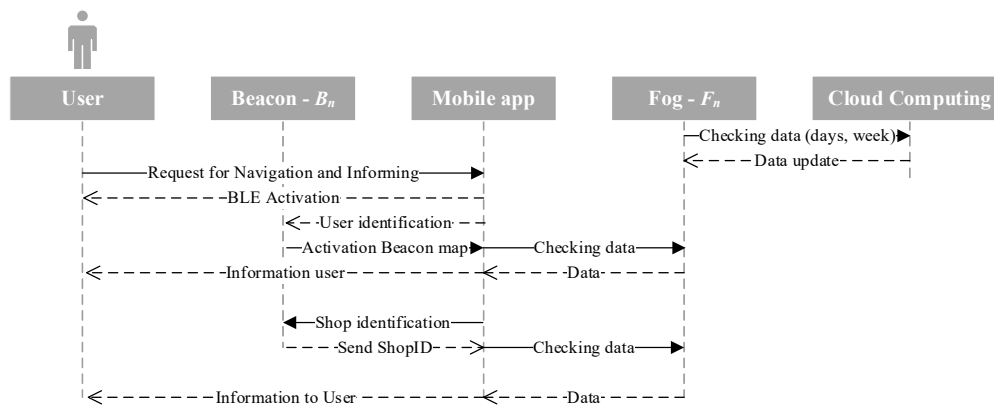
User

Beacon - $B_n$

Mobile app

Fog - $F_n$

Cloud Computing

Checking data (days, week)

Data update

Request for Navigation and Informing

BLE Activation

User identification

Activation Beacon map

Checking data

Information user

Data

Shop identification

Send ShopID

Checking data

Information to User

Data